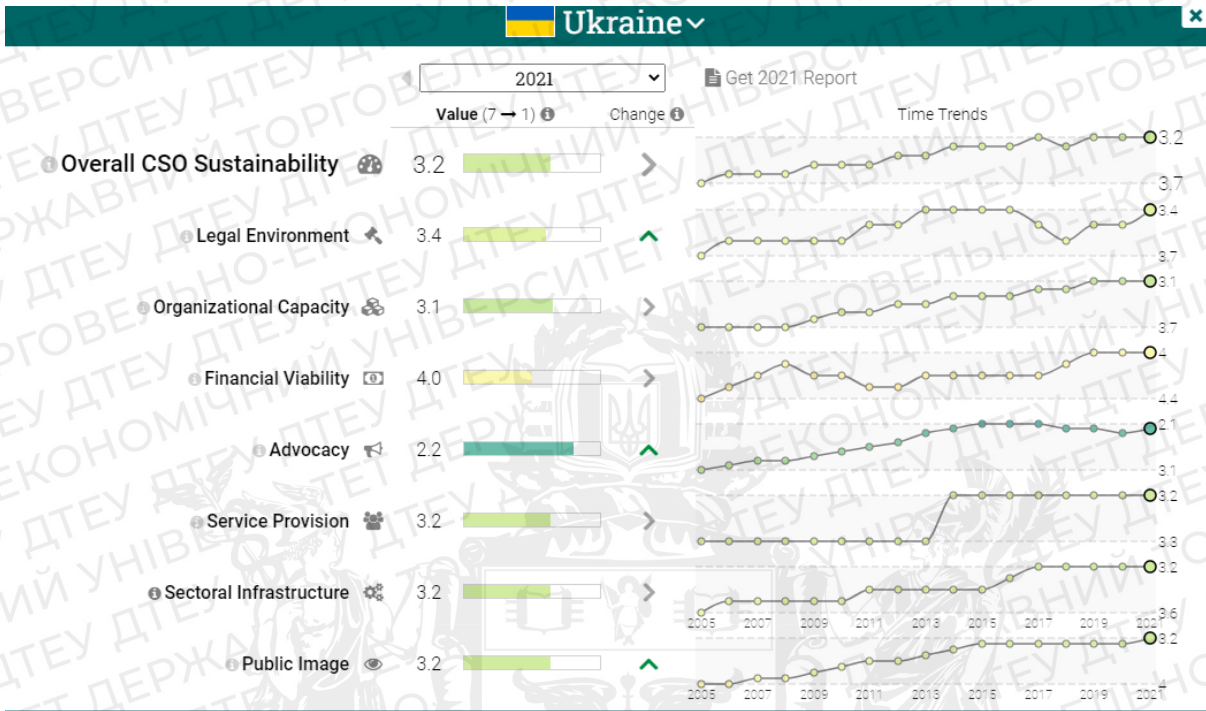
Ukraine

2021

Get 2021 Report

Value (7 ➞ 1)

Change

Time Trends

Overall CSO Sustainability 3.2 3.2 3.7

Legal Environment 3.4 3.4 3.7

Organizational Capacity 3.1 3.1 3.7

Financial Viability 4.0 4 4.4

Advocacy 2.2 2.1 3.1

Service Provision 3.2 3.2 3.8

Sectoral Infrastructure 3.2 3.2 3.6

2005 2007 2009 2011 2013 2015 2017 2019 2021

Public Image 3.2 3.2 4

2005 2007 2009 2011 2013 2015 2017 2019 2021

ДТЕУ ДЕРЖАВНИЙ ТОРГОВЕЛЬНО-ЕКОНОМІЧНИЙ УНІВЕРСИТЕТ